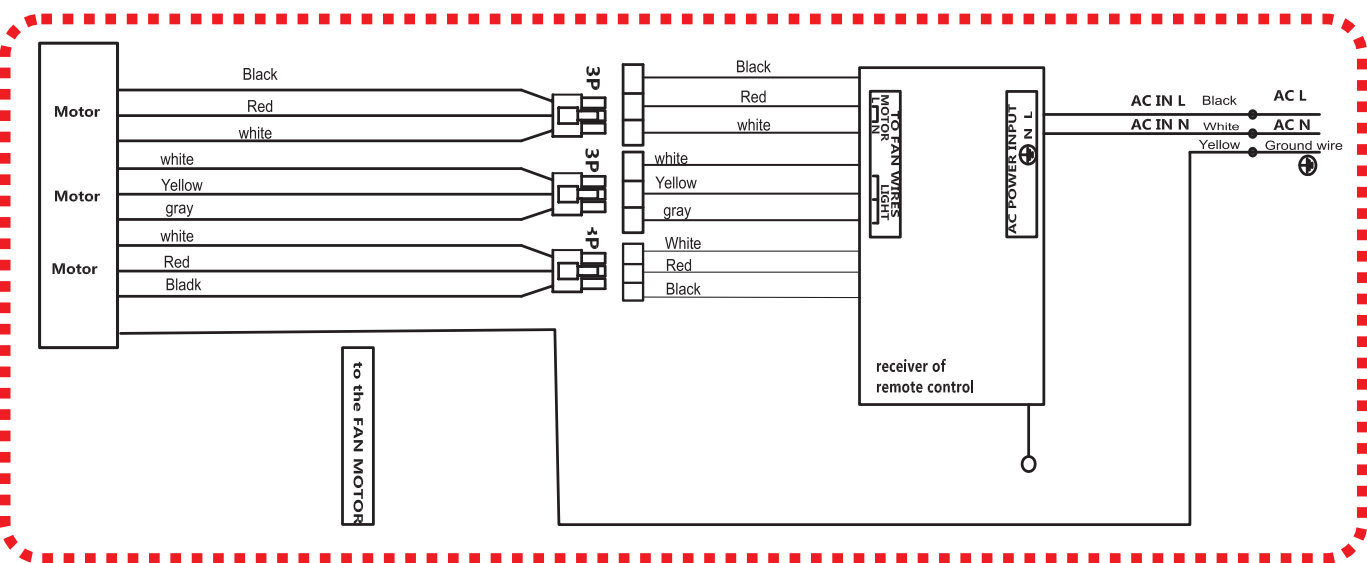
Motor
Motor
Motor

Black
Red
white
white
Yellow
gray
white
Red
Bladk

3P
3P
4P

Black
Red
white
white
Yellow
gray
White
Red
Black

TO FAN WIRES
MOTOR
L N
LIGHT

AC POWER INPUT
N L

receiver of
remote control

AC IN L
Black
AC L
AC IN N
White
AC N
Yellow
Ground wire

to the FAN MOTOR